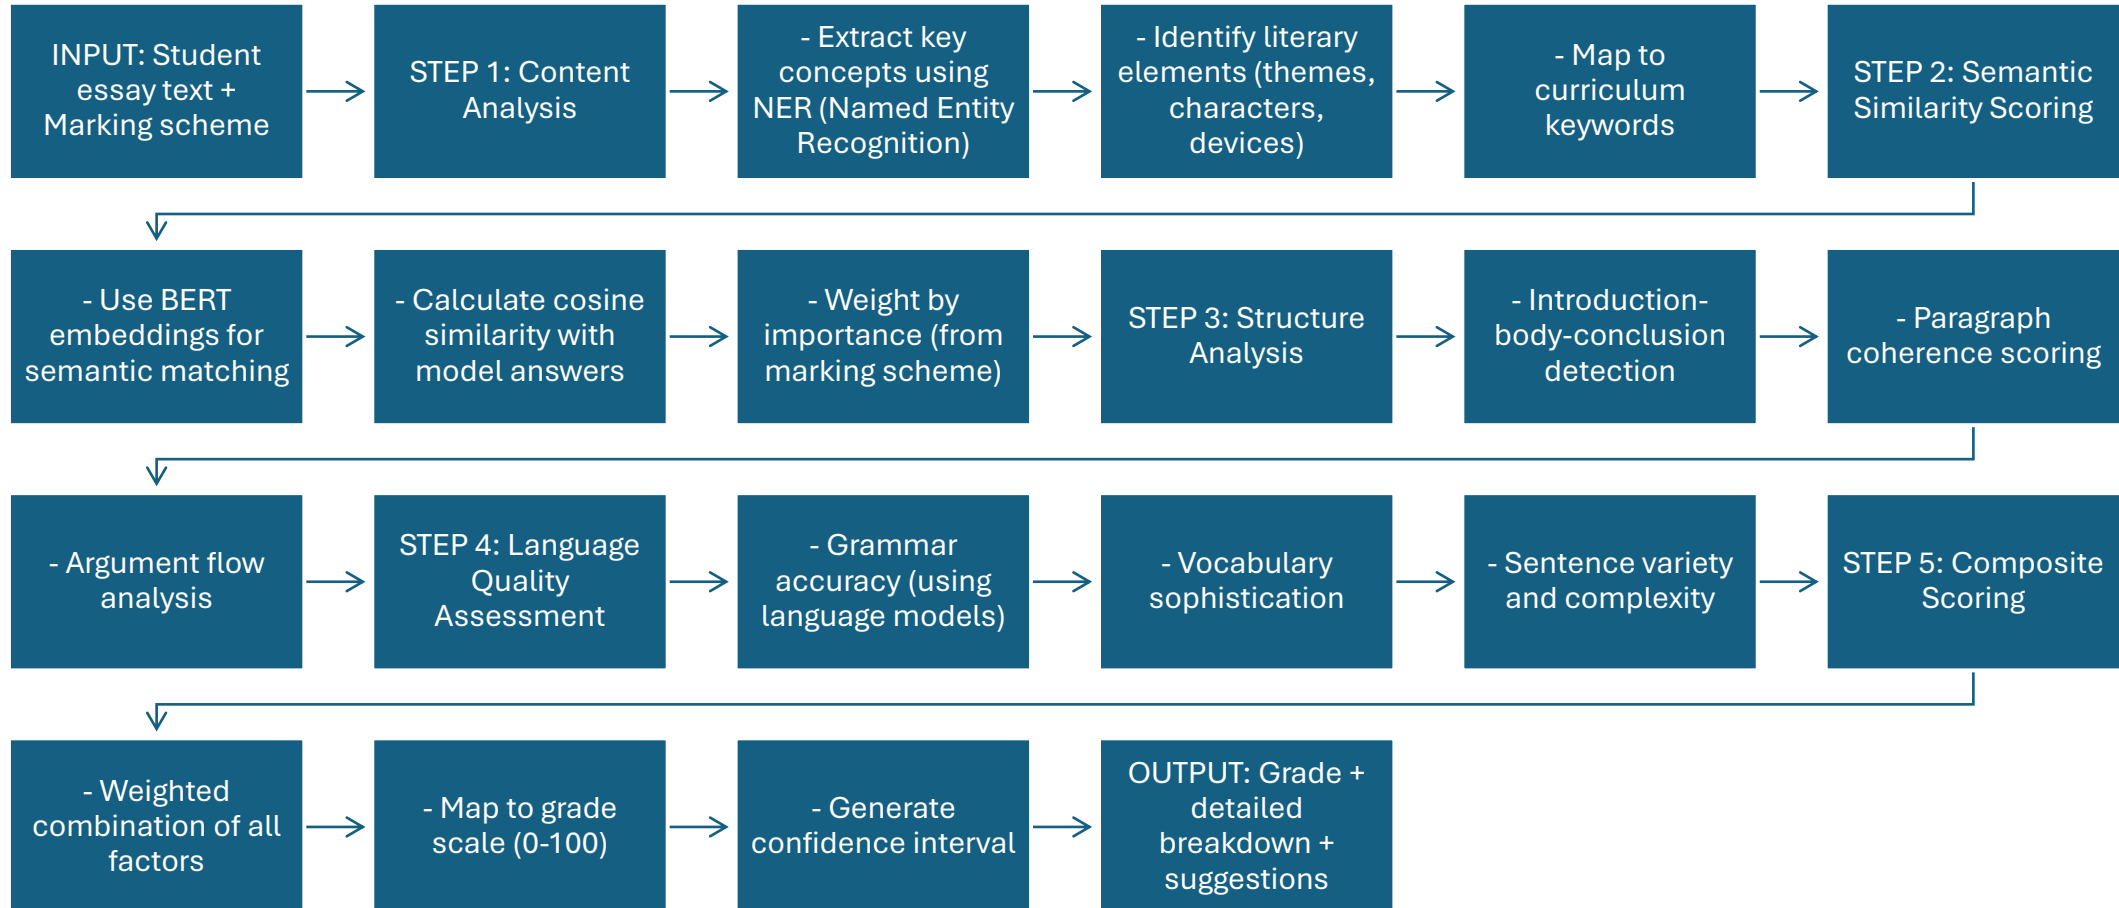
INPUT: Student essay text + Marking scheme

STEP 1: Content Analysis

- Extract key concepts using NER (Named Entity Recognition)

- Identify literary elements (themes, characters, devices)

- Map to curriculum keywords

STEP 2: Semantic Similarity Scoring

- Use BERT embeddings for semantic matching

- Calculate cosine similarity with model answers

- Weight by importance (from marking scheme)

STEP 3: Structure Analysis

- Introduction-body-conclusion detection

- Paragraph coherence scoring

- Argument flow analysis

STEP 4: Language Quality Assessment

- Grammar accuracy (using language models)

- Vocabulary sophistication

- Sentence variety and complexity

STEP 5: Composite Scoring

- Weighted combination of all factors

- Map to grade scale (0-100)

- Generate confidence interval

OUTPUT: Grade + detailed breakdown + suggestions